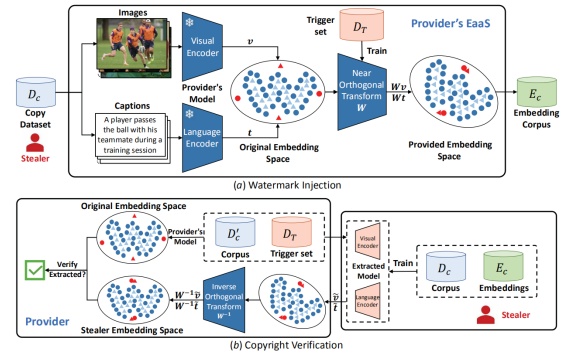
Images

Visual Encoder

$v$

Trigger set

$D_T$

Provider's EaaS

Train

$D_c$

Copy Dataset

Stealer

Provider's Model

Near Orthogonal Transform $W$

$Wv$
$Wt$

$E_c$

Embedding Corpus

Captions

A player passes the ball with his teammate during a training session

Language Encoder

$t$

Original Embedding Space

Provided Embedding Space

(a) Watermark Injection

Original Embedding Space

Provider's Model

$D_c'$

Corpus

$D_T$

Trigger set

Visual Encoder

Extracted Model

Train

$D_c$

Corpus

$E_c$

Embeddings

Language Encoder

Verify Extracted?

$W^{-1}\tilde{v}$
$W^{-1}\tilde{t}$

Inverse Orthogonal Transform $W^{-1}$

$\tilde{v}$
$\tilde{t}$

Provider

Stealer Embedding Space

Stealer

(b) Copyright Verification